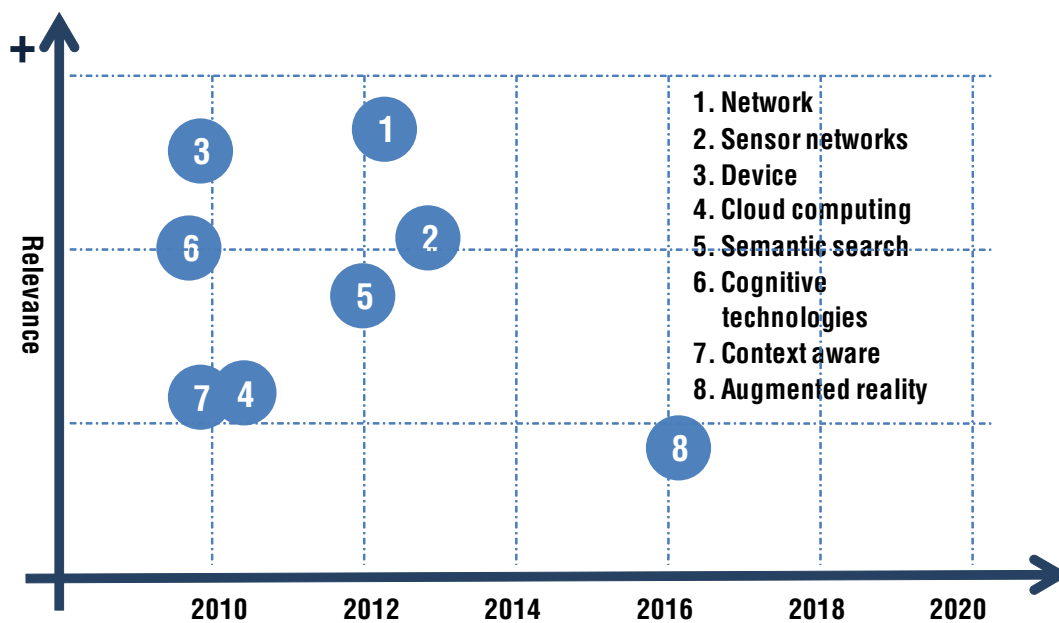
+

Relevance

3

1

6

2

5

7

4

8

1. Network
2. Sensor networks
3. Device
4. Cloud computing
5. Semantic search
6. Cognitive technologies
7. Context aware
8. Augmented reality

2010
2012
2014
2016
2018
2020